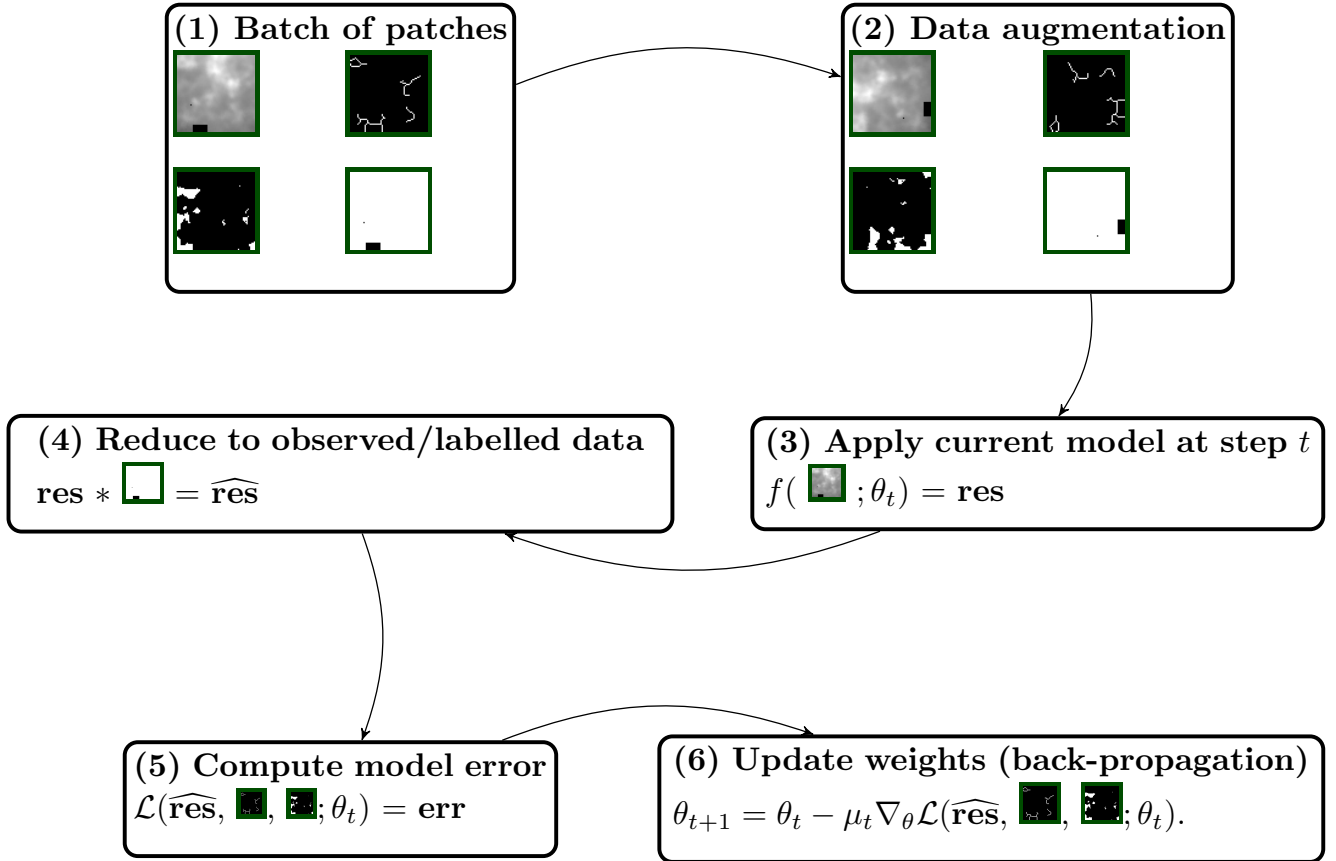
(1) Batch of patches

(2) Data augmentation

(4) Reduce to observed/labelled data
$\mathbf{res} * \square = \widehat{\mathbf{res}}$

(3) Apply current model at step $t$
$f(\square; \theta_t) = \mathbf{res}$

(5) Compute model error
$\mathcal{L}(\widehat{\mathbf{res}}, \square, \square; \theta_t) = \mathbf{err}$

(6) Update weights (back-propagation)
$\theta_{t+1} = \theta_t - \mu_t \nabla_\theta \mathcal{L}(\widehat{\mathbf{res}}, \square, \square; \theta_t).$